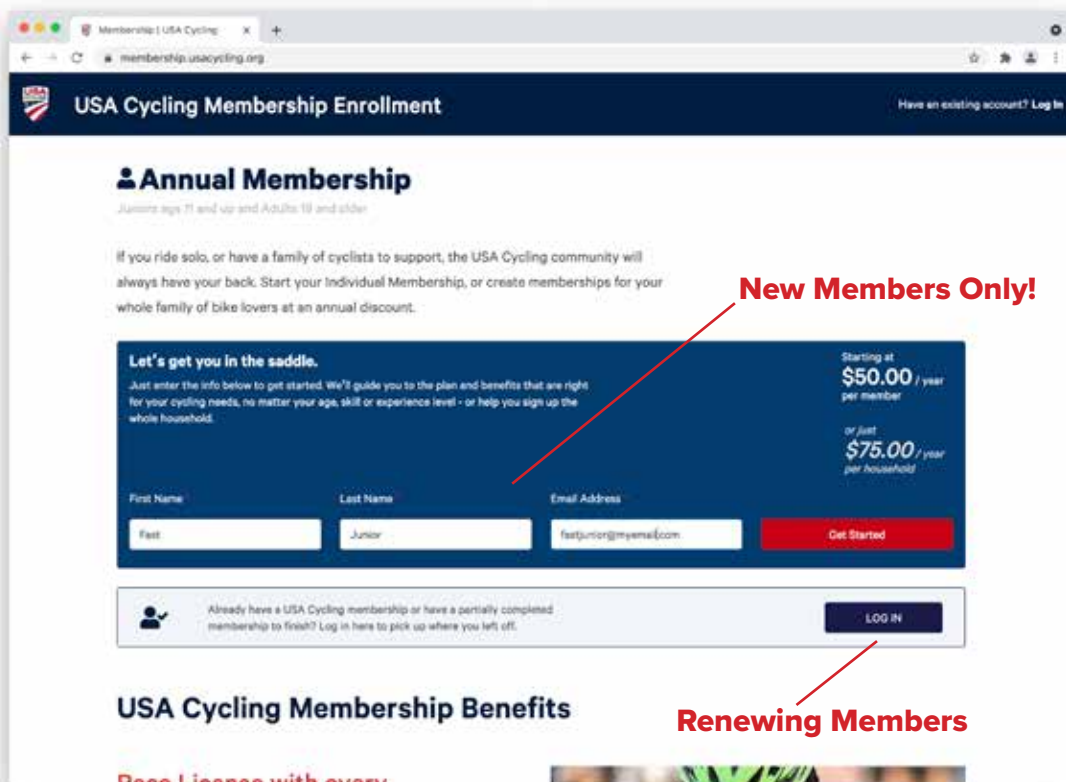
Membership | USA Cycling

membership.usacycling.org

USA Cycling Membership Enrollment

Have an existing account? Log In

Annual Membership

Juniors age 11 and up and Adults 19 and older

If you ride solo, or have a family of cyclists to support, the USA Cycling community will always have your back. Start your Individual Membership, or create memberships for your whole family of bike lovers at an annual discount.

New Members Only!

Let's get you in the saddle.

Just enter the info below to get started. We'll guide you to the plan and benefits that are right for your cycling needs, no matter your age, skill or experience level - or help you sign up the whole household.

Starting at
$50.00 / year
per member

or just
$75.00 / year
per household

First Name
Fast

Last Name
Junior

Email Address
fastjunior@myemail.com

Get Started

Already have a USA Cycling membership or have a partially completed membership to finish? Log in here to pick up where you left off.

LOG IN

Renewing Members

USA Cycling Membership Benefits

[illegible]